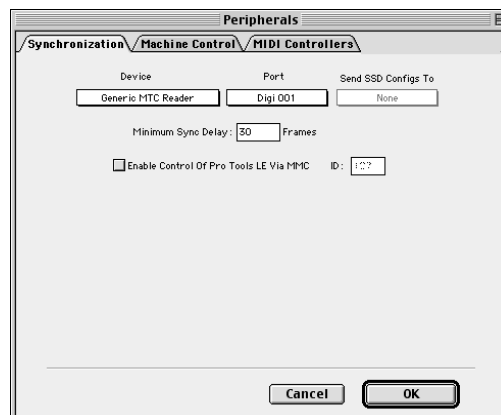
Peripherals

Synchronization Machine Control MIDI Controllers

Device
Generic MTC Reader

Port
Digi 001

Send SSD Configs To
None

Minimum Sync Delay: 30 Frames

Enable Control Of Pro Tools LE Via MMC ID: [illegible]

Cancel OK